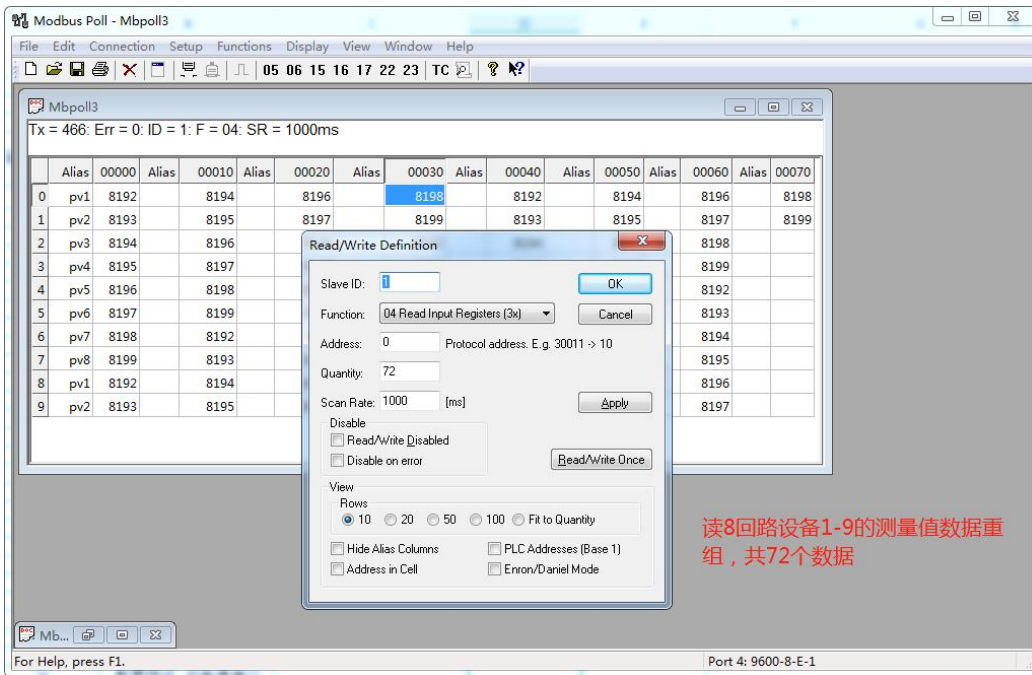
Modbus Poll - Mbpoll3

File Edit Connection Setup Functions Display View Window Help

05 06 15 16 17 22 23 TC

Mbpoll3

Tx = 466: Err = 0: ID = 1: F = 04: SR = 1000ms

|   | Alias | 00000 | Alias | 00010 | Alias | 00020 | Alias | 00030 | Alias | 00040 | Alias | 00050 | Alias | 00060 | Alias | 00070 |
|---|---|---|---|---|---|---|---|---|---|---|---|---|---|---|---|---|
| 0 | pv1 | 8192 | | 8194 | | 8196 | | 8198 | | 8192 | | 8194 | | 8196 | | 8198 |
| 1 | pv2 | 8193 | | 8195 | | 8197 | | 8199 | | 8193 | | 8195 | | 8197 | | 8199 |
| 2 | pv3 | 8194 | | 8196 | | | | | | | | | | 8198 | | |
| 3 | pv4 | 8195 | | 8197 | | | | | | | | | | 8199 | | |
| 4 | pv5 | 8196 | | 8198 | | | | | | | | | | 8192 | | |
| 5 | pv6 | 8197 | | 8199 | | | | | | | | | | 8193 | | |
| 6 | pv7 | 8198 | | 8192 | | | | | | | | | | 8194 | | |
| 7 | pv8 | 8199 | | 8193 | | | | | | | | | | 8195 | | |
| 8 | pv1 | 8192 | | 8194 | | | | | | | | | | 8196 | | |
| 9 | pv2 | 8193 | | 8195 | | | | | | | | | | 8197 | | |

Read/Write Definition

Slave ID: 1
Function: 04 Read Input Registers (3x)
Address: 0 Protocol address. E.g. 30011 -> 10
Quantity: 72
Scan Rate: 1000 [ms]

OK
Cancel
Apply

Disable
Read/Write Disabled
Disable on error

Read/Write Once

View
Rows
10 20 50 100 Fit to Quantity

Hide Alias Columns
Address in Cell
PLC Addresses (Base 1)
Enron/Daniel Mode

读8回路设备1-9的测量值数据重组，共72个数据

Mb...

For Help, press F1.

Port 4: 9600-8-E-1